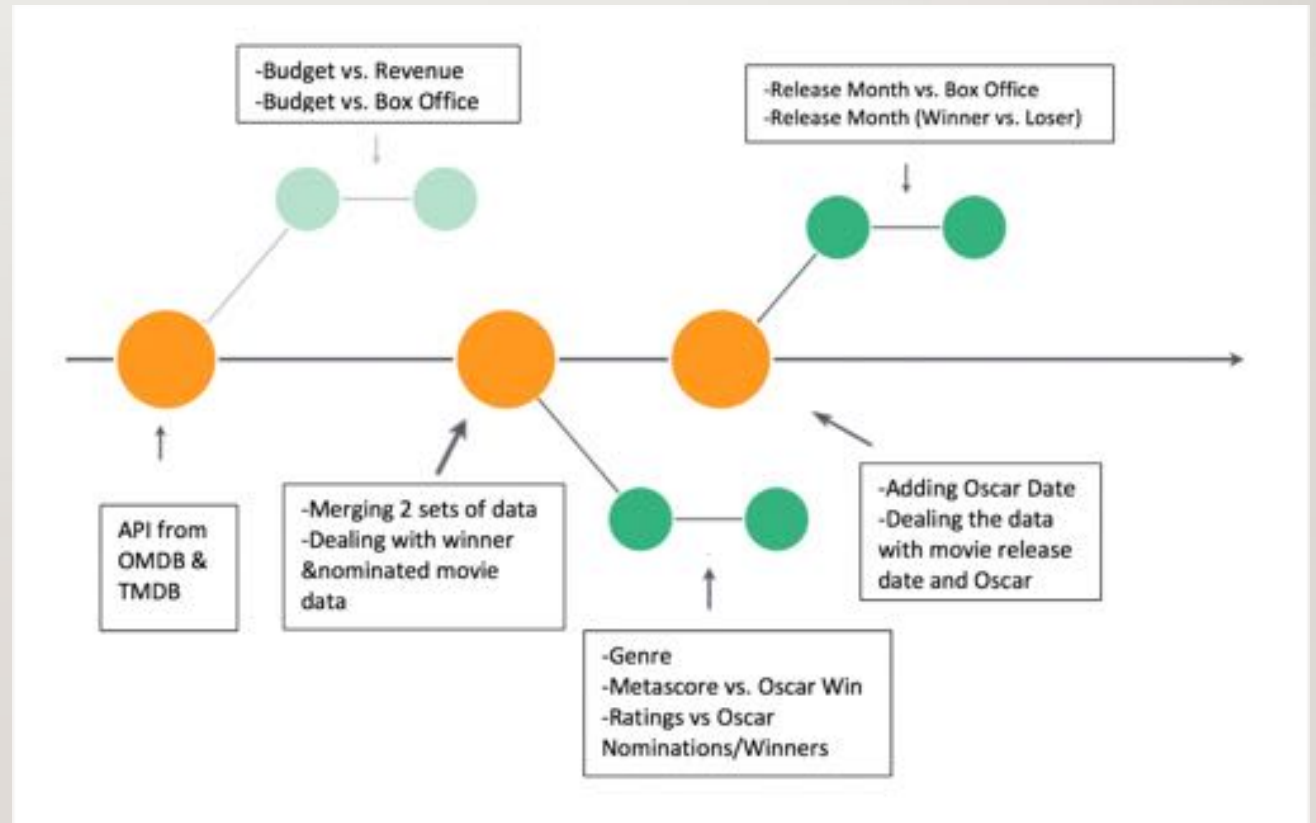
-Budget vs. Revenue
-Budget vs. Box Office

-Release Month vs. Box Office
-Release Month (Winner vs. Loser)

API from OMDB & TMDB

-Merging 2 sets of data
-Dealing with winner &nominated movie data

-Genre
-Metascore vs. Oscar Win
-Ratings vs Oscar Nominations/Winners

-Adding Oscar Date
-Dealing the data with movie release date and Oscar